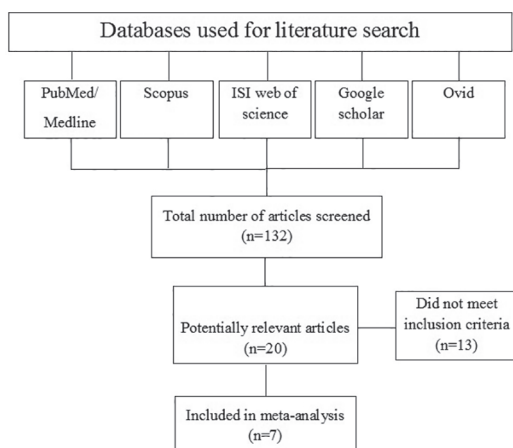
Databases used for literature search

PubMed/ Medline

Scopus

ISI web of science

Google scholar

Ovid

Total number of articles screened (n=132)

Potentially relevant articles (n=20)

Did not meet inclusion criteria (n=13)

Included in meta-analysis (n=7)